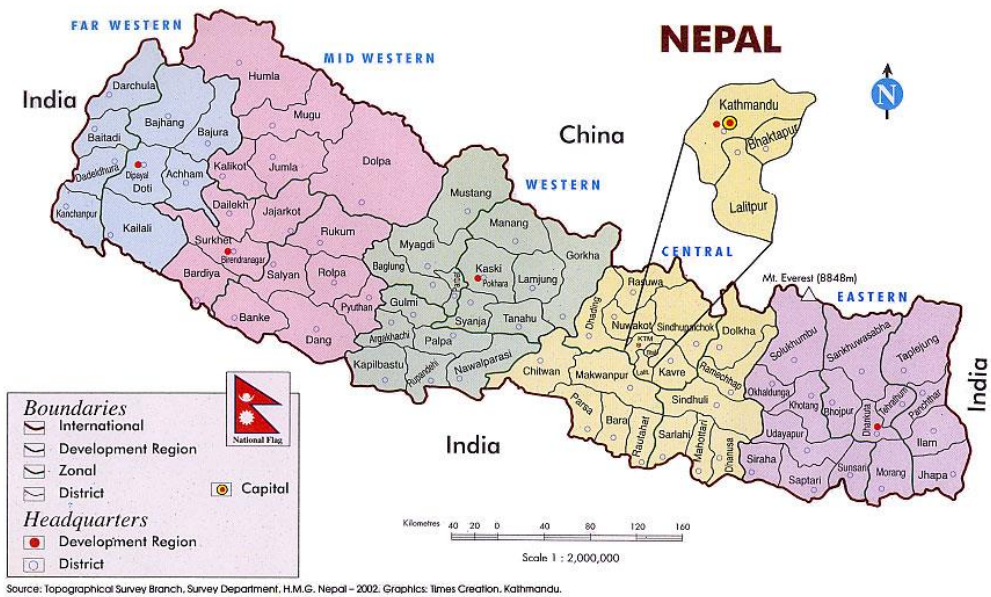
NEPAL

FAR WESTERN

MID WESTERN

WESTERN

CENTRAL

EASTERN

India

China

India

India

Darchula
Baitadi
Bajhang
Bajura
Dadeldhura
Dipayal
Doti
Achham
Kanchanpur
Kailali

Humla
Mugu
Kalikot
Jumla
Dolpa
Dailekh
Jajarkot
Surkhet
Birendranagar
Rukum
Bardiya
Salyan
Rolpa
Pyuthan
Banke
Dang

Mustang
Manang
Myagdi
Baglung
Kaski
Pokhara
Parbat
Lamjung
Gorkha
Gulmi
Syanja
Tanahu
Argakhachi
Palpa
Kapilbastu
Rupandehi
Nawalparasi

Kathmandu
Bhaktapur
Lalitpur

Rasuwa
Dhading
Nuwakot
Sindhupalchok
Dolkha
KTM
Bkt
Lalit
Chitwan
Makwanpur
Kavre
Ramechhap
Sindhuli
Parsa
Bara
Rautahat
Sarlahi
Mahottari
Dhanusa

Mt. Everest (8848m)
Solukhumbu
Sankhuwasabha
Taplejung
Okhaldunga
Khotang
Bhojpur
Terhathum
Panchthar
Dhankuta
Udayapur
Ilam
Siraha
Saptari
Sunsari
Morang
Jhapa

National Flag

Boundaries
International
Development Region
Zonal
District
Capital
Headquarters
Development Region
District

Kilometres 40 20 0 40 80 120 160
Scale 1 : 2,000,000

Source: Topographical Survey Branch, Survey Department, H.M.G. Nepal – 2002. Graphics: Times Creation, Kathmandu.